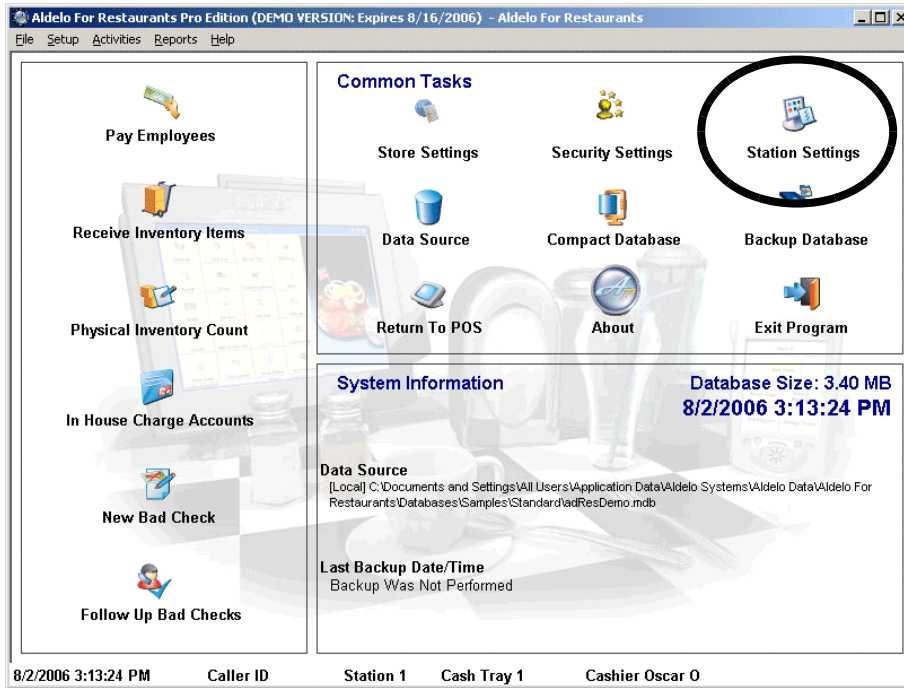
Aldelo For Restaurants Pro Edition (DEMO VERSION: Expires 8/16/2006) - Aldelo For Restaurants

File Setup Activities Reports Help

Pay Employees

Receive Inventory Items

Physical Inventory Count

In House Charge Accounts

New Bad Check

Follow Up Bad Checks

Common Tasks

Store Settings

Security Settings

Station Settings

Data Source

Compact Database

Backup Database

Return To POS

About

Exit Program

System Information

Database Size: 3.40 MB

8/2/2006 3:13:24 PM

Data Source

[Local] C:\Documents and Settings\All Users\Application Data\Aldelo Systems\Aldelo Data\Aldelo For Restaurants\Databases\Samples\Standard\adResDemo.mdb

Last Backup Date/Time

Backup Was Not Performed

8/2/2006 3:13:24 PM Caller ID Station 1 Cash Tray 1 Cashier Oscar O